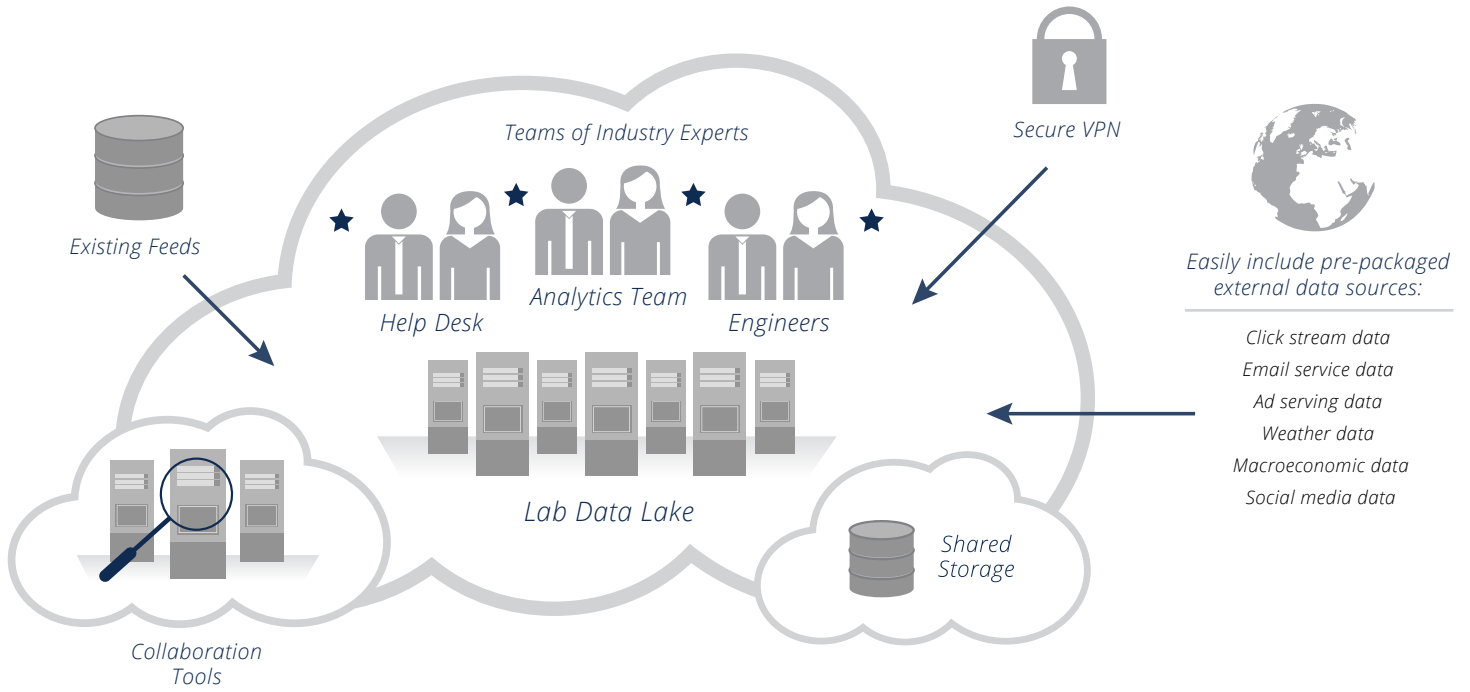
Existing Feeds

Teams of Industry Experts

Secure VPN

Help Desk

Analytics Team

Engineers

Easily include pre-packaged external data sources:

Click stream data
Email service data
Ad serving data
Weather data
Macroeconomic data
Social media data

Lab Data Lake

Shared Storage

Collaboration Tools